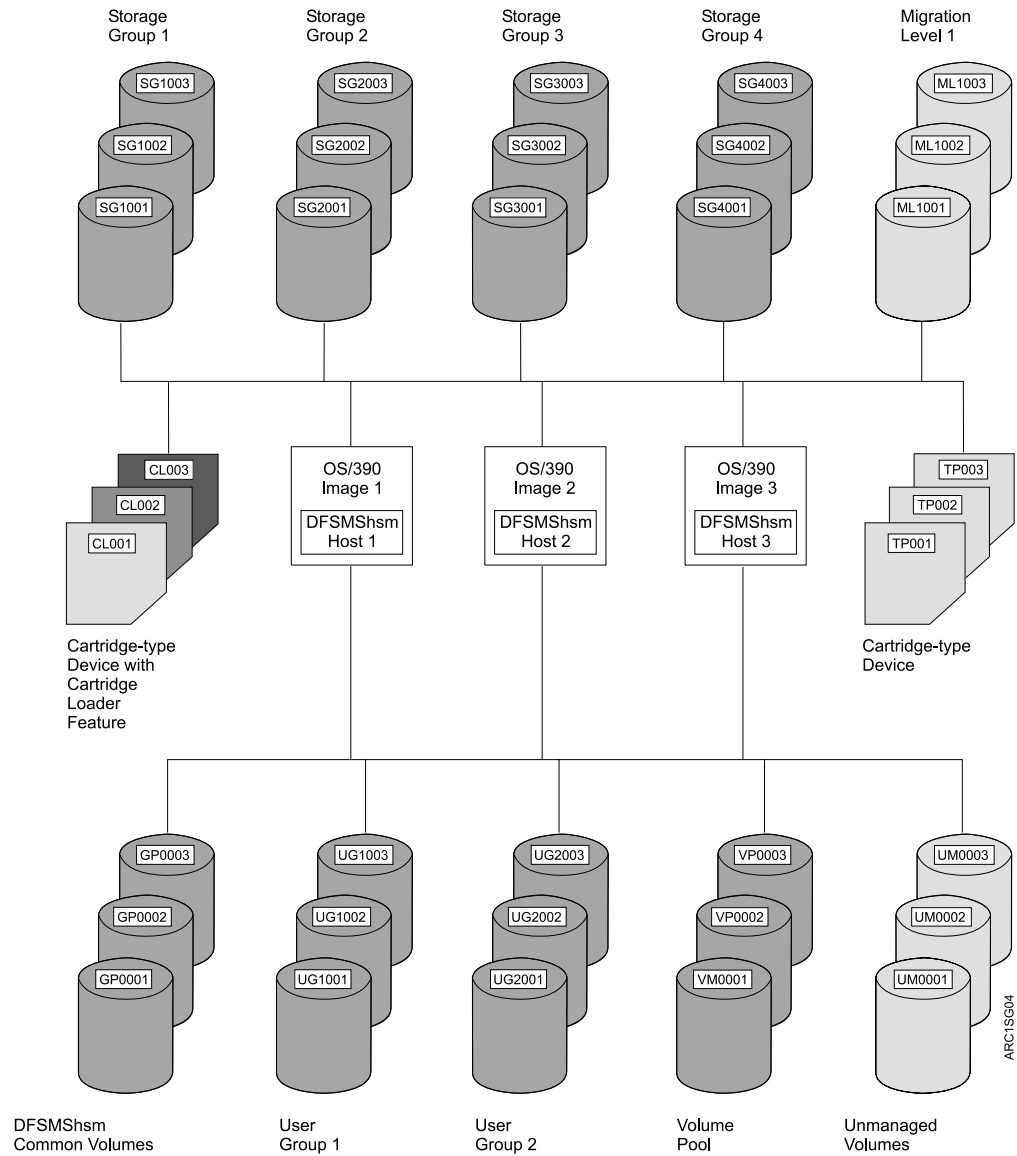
Storage Group 1
SG1003
SG1002
SG1001

Storage Group 2
SG2003
SG2002
SG2001

Storage Group 3
SG3003
SG3002
SG3001

Storage Group 4
SG4003
SG4002
SG4001

Migration Level 1
ML1003
ML1002
ML1001

CL003
CL002
CL001
Cartridge-type Device with Cartridge Loader Feature

OS/390 Image 1
DFSMShsm Host 1

OS/390 Image 2
DFSMShsm Host 2

OS/390 Image 3
DFSMShsm Host 3

TP003
TP002
TP001
Cartridge-type Device

GP0003
GP0002
GP0001
DFSMShsm Common Volumes

UG1003
UG1002
UG1001
User Group 1

UG2003
UG2002
UG2001
User Group 2

VP0003
VP0002
VM0001
Volume Pool

UM0003
UM0002
UM0001
Unmanaged Volumes

ARC1SG04